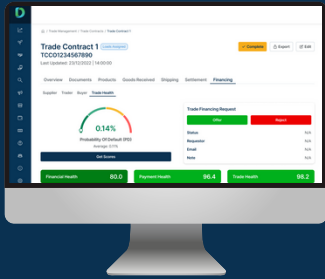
Trade Management | Trade Contracts | Trade Contract 1

Trade Contract 1 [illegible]
TCC01234567890
Last Updated: 23/12/2022 | 14:00:00

Complete
Export
Edit

Overview Documents Products Goods Received Shipping Settlement Financing

Supplier Trader Buyer Trade Health

0.14%
Probability Of Default (PD)
Average: 0.71%
Get Scores

Trade Financing Request
Offer
Reject
Status N/A
Requestor N/A
Email N/A
Note N/A

Financial Health 80.0
Payment Health 96.4
Trade Health 98.2